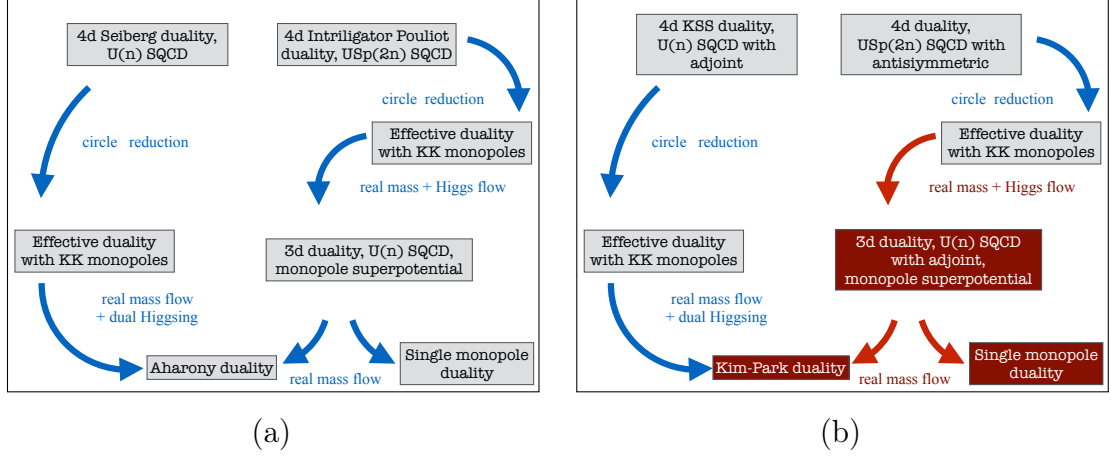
4d Seiberg duality, U(n) SQCD

4d Intriligator Pouliot duality, USp(2n) SQCD

circle reduction

circle reduction

Effective duality with KK monopoles

real mass + Higgs flow

Effective duality with KK monopoles

3d duality, U(n) SQCD, monopole superpotential

real mass flow + dual Higgsing

Aharony duality

real mass flow

Single monopole duality

(a)

4d KSS duality, U(n) SQCD with adjoint

4d duality, USp(2n) SQCD with antisiymmetric

circle reduction

circle reduction

Effective duality with KK monopoles

real mass + Higgs flow

Effective duality with KK monopoles

3d duality, U(n) SQCD with adjoint, monopole superpotential

real mass flow + dual Higgsing

Kim-Park duality

real mass flow

Single monopole duality

(b)